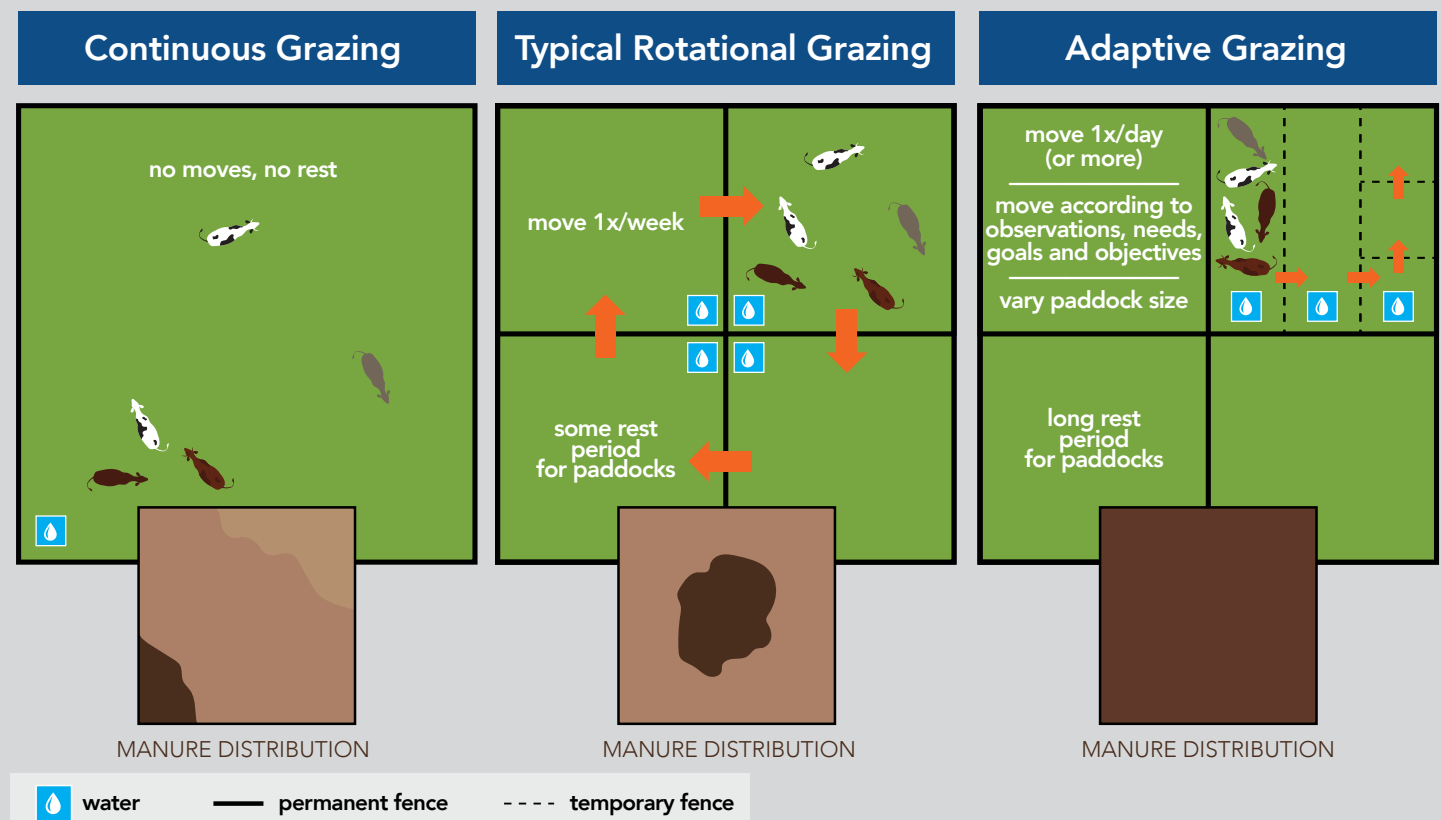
Continuous Grazing

no moves, no rest

MANURE DISTRIBUTION

Typical Rotational Grazing

move 1x/week

some rest period for paddocks

MANURE DISTRIBUTION

Adaptive Grazing

move 1x/day (or more)

move according to observations, needs, goals and objectives

vary paddock size

long rest period for paddocks

MANURE DISTRIBUTION

water

permanent fence

temporary fence